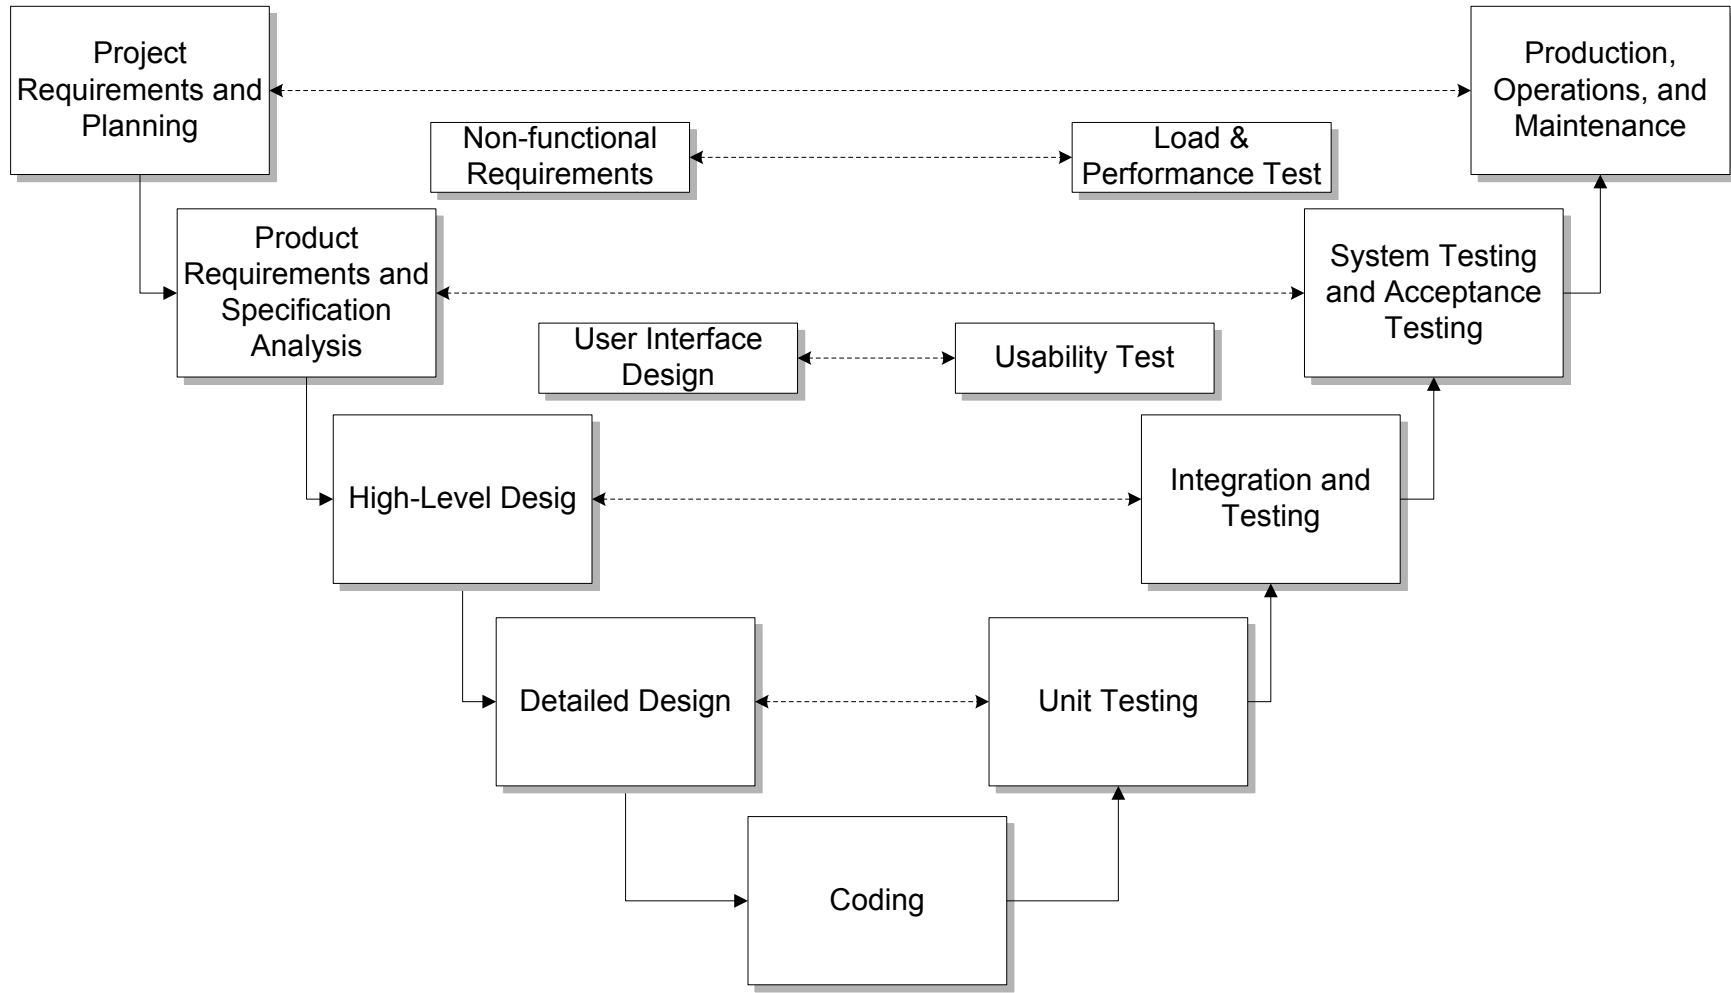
Project Requirements and Planning

Production, Operations, and Maintenance

Non-functional Requirements

Load & Performance Test

Product Requirements and Specification Analysis

System Testing and Acceptance Testing

User Interface Design

Usability Test

High-Level Desig

Integration and Testing

Detailed Design

Unit Testing

Coding